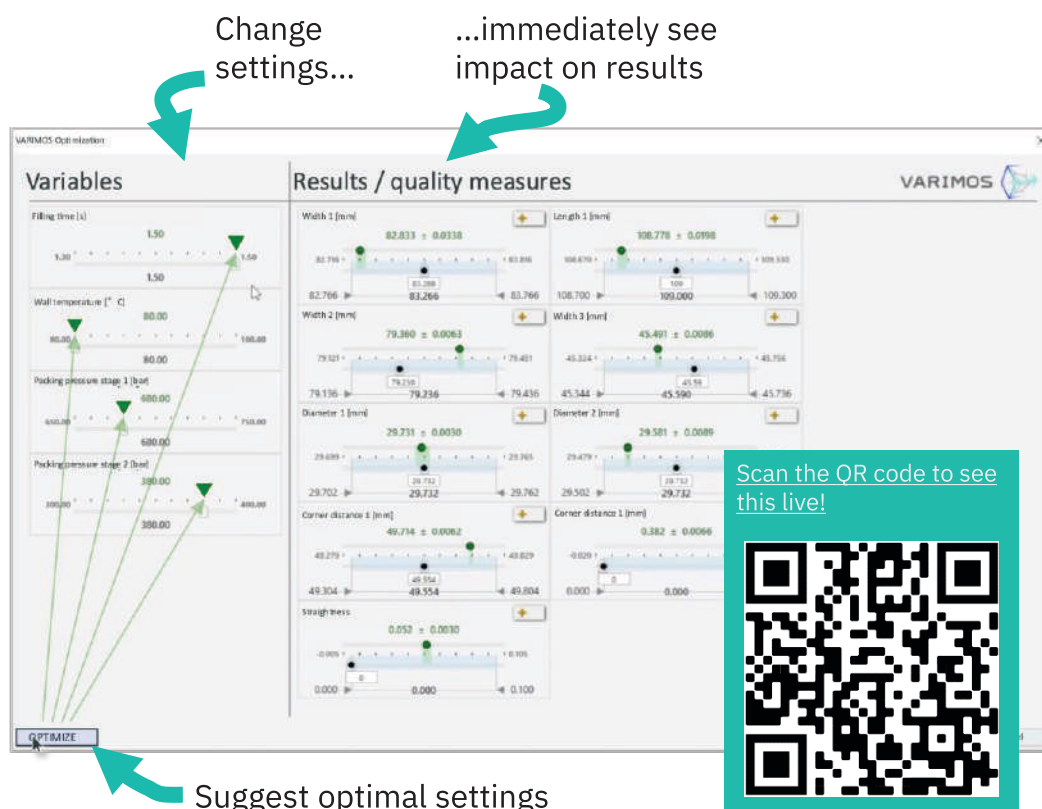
Change settings...

...immediately see impact on results

VARIMOS Optimization

Variables

Filling time [s]
1.50
1.30
1.50
1.50

Wall temperature [°C]
80.00
80.00
100.00
80.00

Packing pressure stage 1 [bar]
680.00
650.00
750.00
680.00

Packing pressure stage 2 [bar]
380.00
300.00
400.00
380.00

Results / quality measures

VARIMOS

Width 1 [mm]
82.833 ± 0.0338
82.796
83.816
83.288
82.766
83.266
83.766

Length 1 [mm]
108.778 ± 0.0198
108.670
109.330
109
108.700
109.000
109.300

Width 2 [mm]
79.360 ± 0.0063
79.321
79.451
79.236
79.136
79.236
79.436

Width 3 [mm]
45.491 ± 0.0086
45.324
45.756
45.59
45.344
45.590
45.736

Diameter 1 [mm]
29.731 ± 0.0030
29.699
29.765
29.732
29.702
29.732
29.762

Diameter 2 [mm]
29.581 ± 0.0089
29.479
29.732
29.502
29.732

Corner distance 1 [mm]
49.714 ± 0.0062
49.279
49.829
49.554
49.304
49.554
49.804

Corner distance 1 [mm]
0.382 ± 0.0066
-0.029
0
0.000
0.000

Straightness
0.052 ± 0.0030
-0.005
0.105
0
0.000
0.000
0.100

OPTIMIZE

Suggest optimal settings

Scan the QR code to see this live!